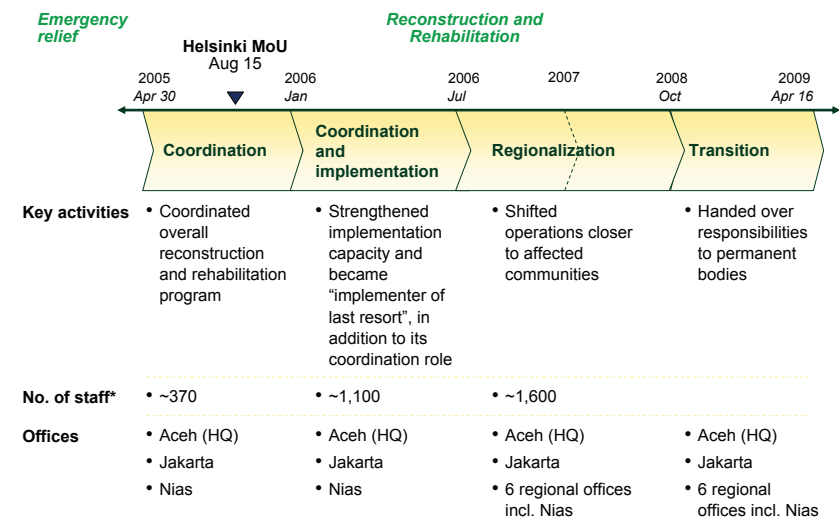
Emergency relief

Reconstruction and Rehabilitation

Helsinki MoU
Aug 15

2005
Apr 30

2006
Jan

2006
Jul

2007

2008
Oct

2009
Apr 16

| | Coordination | Coordination and implementation | Regionalization | Transition |
|---|---|---|---|---|
| Key activities | • Coordinated overall reconstruction and rehabilitation program | • Strengthened implementation capacity and became "implementer of last resort", in addition to its coordination role | • Shifted operations closer to affected communities | • Handed over responsibilities to permanent bodies |
| No. of staff* | • ~370 | • ~1,100 | • ~1,600 | |
| Offices | • Aceh (HQ)<br>• Jakarta<br>• Nias | • Aceh (HQ)<br>• Jakarta<br>• Nias | • Aceh (HQ)<br>• Jakarta<br>• 6 regional offices incl. Nias | • Aceh (HQ)<br>• Jakarta<br>• 6 regional offices incl. Nias |